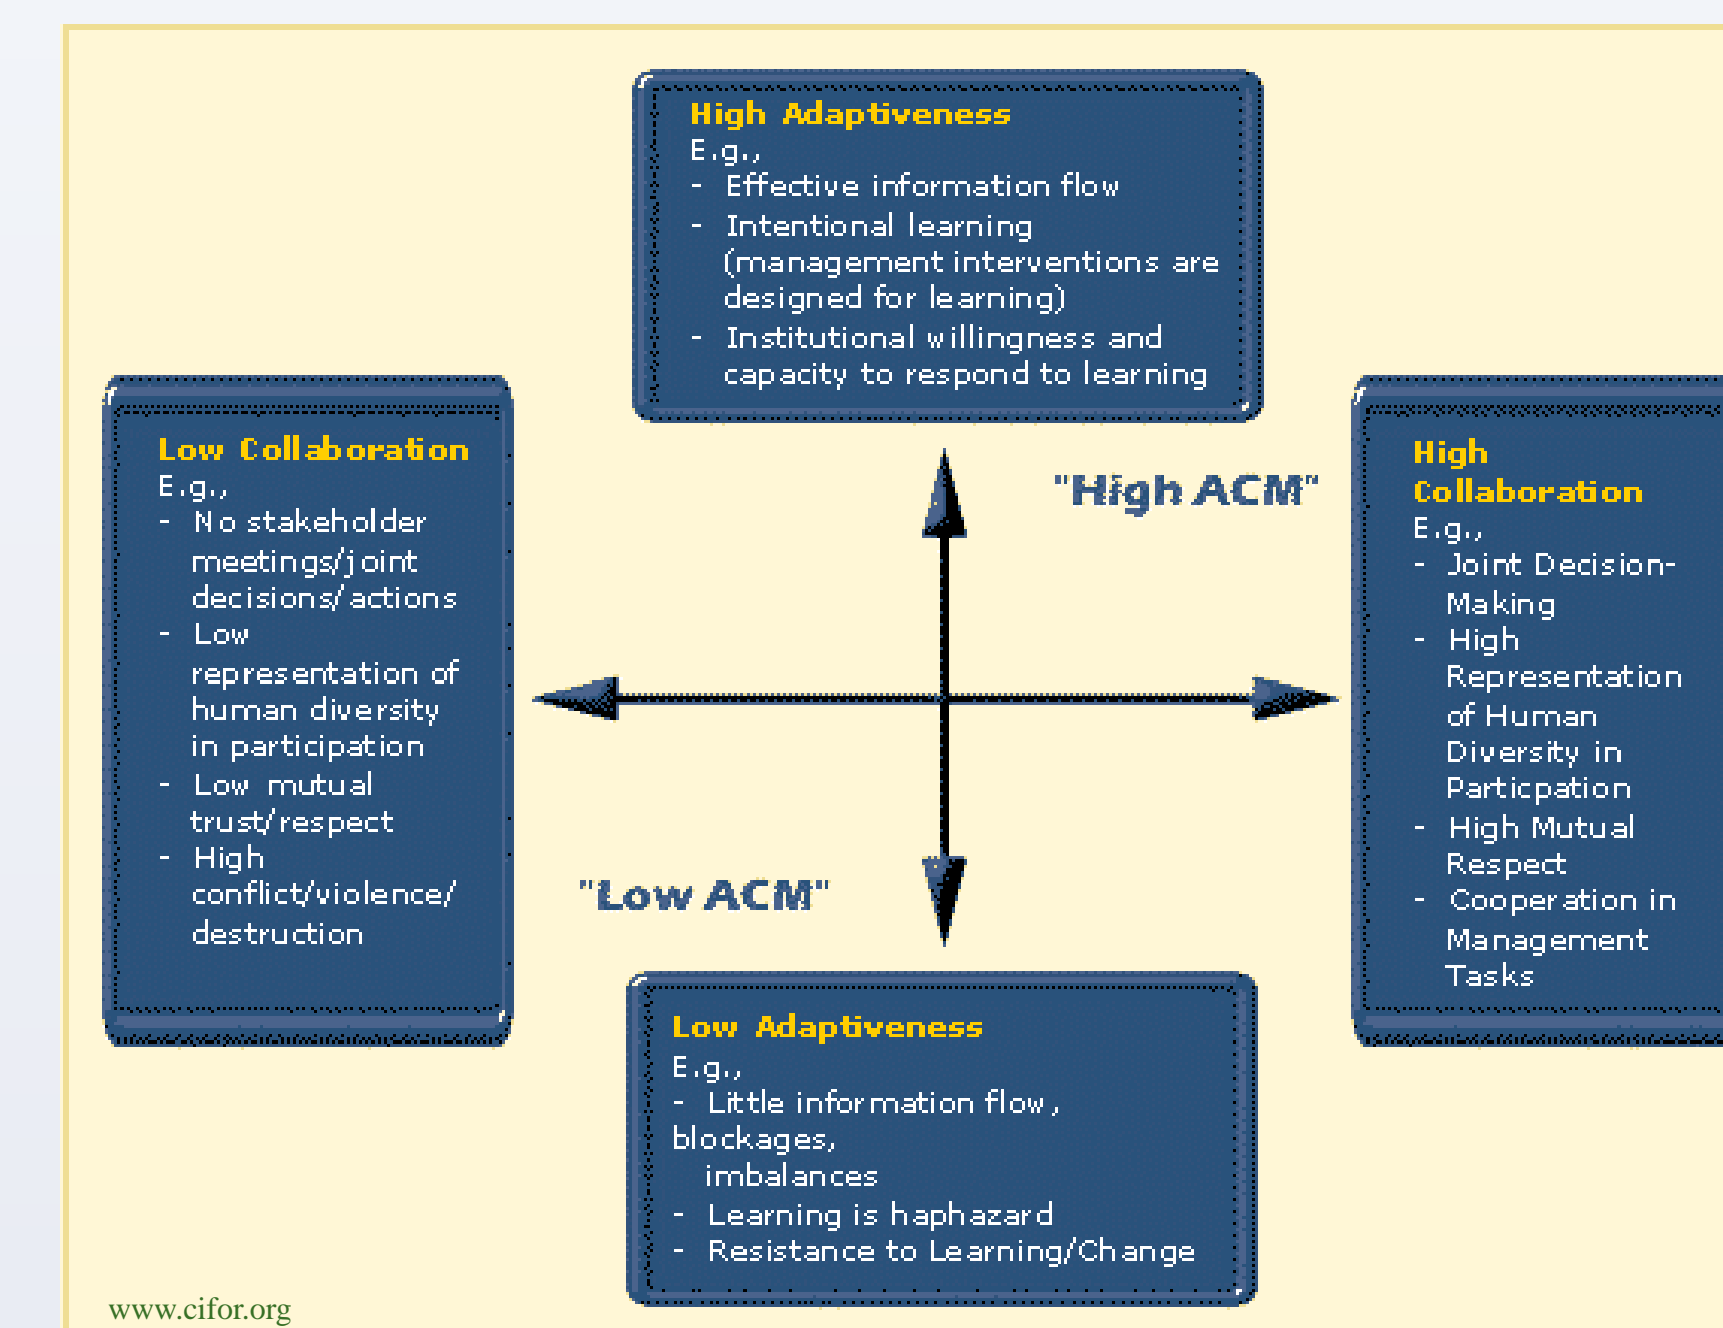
High Adaptiveness
E.g.,
- Effective information flow
- Intentional learning (management interventions are designed for learning)
- Institutional willingness and capacity to respond to learning

Low Collaboration
E.g.,
- No stakeholder meetings/joint decisions/actions
- Low representation of human diversity in participation
- Low mutual trust/respect
- High conflict/violence/destruction

"High ACM"

High Collaboration
E.g.,
- Joint Decision-Making
- High Representation of Human Diversity in Particpation
- High Mutual Respect
- Cooperation in Management Tasks

"Low ACM"

Low Adaptiveness
E.g.,
- Little information flow, blockages, imbalances
- Learning is haphazard
- Resistance to Learning/Change

www.cifor.org